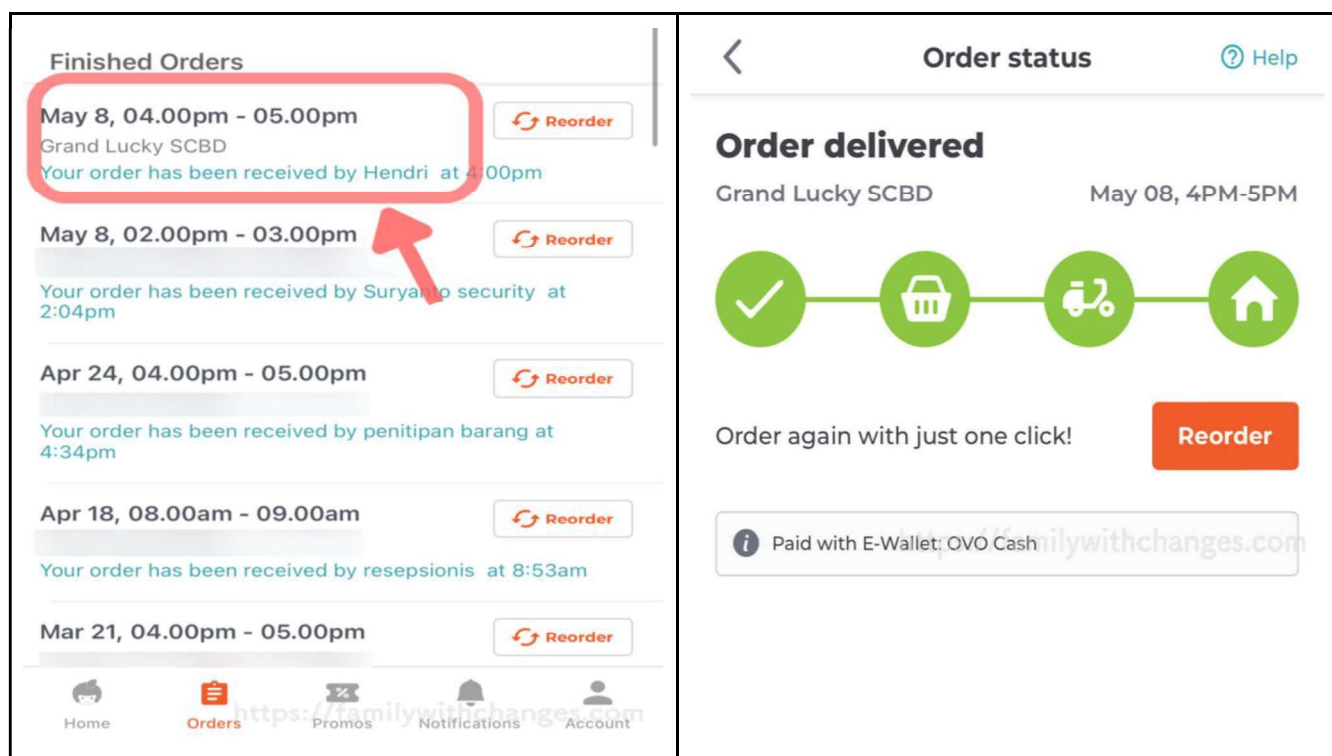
Finished Orders

May 8, 04.00pm - 05.00pm
Grand Lucky SCBD
Your order has been received by Hendri at 4:00pm
Reorder

May 8, 02.00pm - 03.00pm
Your order has been received by Suryanto security at 2:04pm
Reorder

Apr 24, 04.00pm - 05.00pm
Your order has been received by penitipan barang at 4:34pm
Reorder

Apr 18, 08.00am - 09.00am
Your order has been received by resepsionis at 8:53am
Reorder

Mar 21, 04.00pm - 05.00pm
Reorder

Home Orders Promos Notifications Account

https://familywithchanges.com

Order status
Help

Order delivered
Grand Lucky SCBD
May 08, 4PM-5PM

Order again with just one click!
Reorder

Paid with E-Wallet: OVO Cash

https://familywithchanges.com